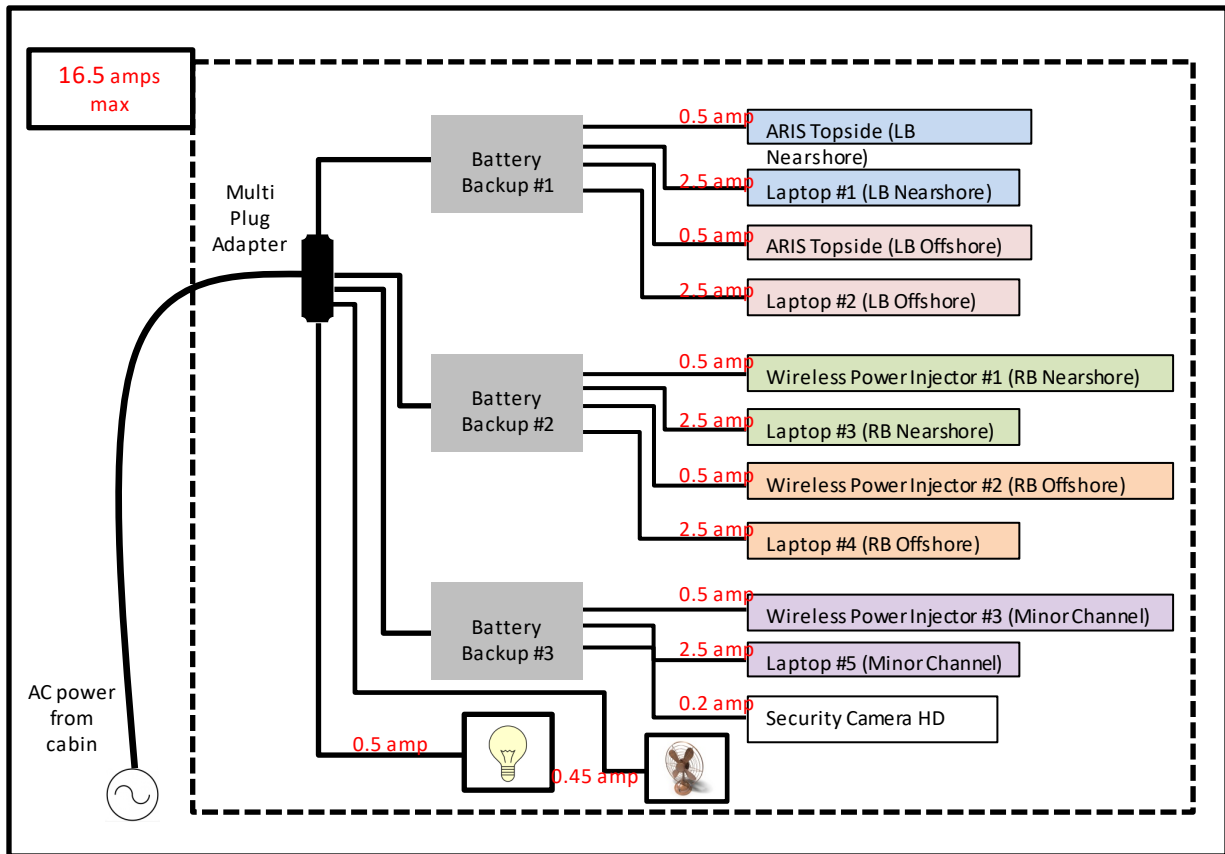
16.5 amps max

Multi Plug Adapter

Battery Backup #1

0.5 amp
ARIS Topside (LB Nearshore)

2.5 amp
Laptop #1 (LB Nearshore)

0.5 amp
ARIS Topside (LB Offshore)

2.5 amp
Laptop #2 (LB Offshore)

Battery Backup #2

0.5 amp
Wireless Power Injector #1 (RB Nearshore)

2.5 amp
Laptop #3 (RB Nearshore)

0.5 amp
Wireless Power Injector #2 (RB Offshore)

2.5 amp
Laptop #4 (RB Offshore)

Battery Backup #3

0.5 amp
Wireless Power Injector #3 (Minor Channel)

2.5 amp
Laptop #5 (Minor Channel)

0.2 amp
Security Camera HD

AC power from cabin

0.5 amp

0.45 amp